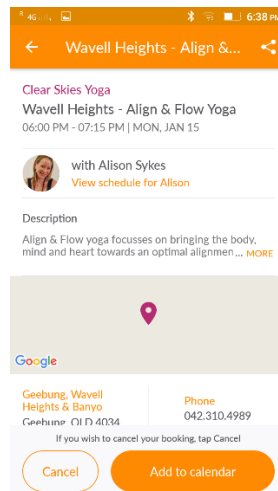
4G 6:38

Wavell Heights - Align &...

Clear Skies Yoga

Wavell Heights - Align & Flow Yoga

06:00 PM - 07:15 PM | MON, JAN 15

with Alison Sykes

View schedule for Alison

Description

Align & Flow yoga focusses on bringing the body, mind and heart towards an optimal alignmen... MORE

Google

Geebung, Wavell Heights & Banyo

Geebung, QLD 4034

Phone

042.310.4989

If you wish to cancel your booking, tap Cancel

Cancel

Add to calendar